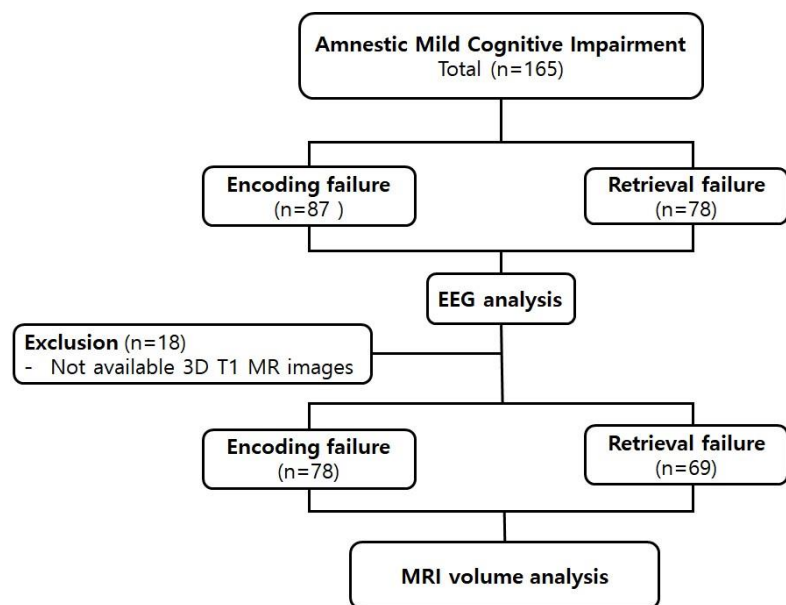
Amnestic Mild Cognitive Impairment
Total (n=165)

Encoding failure
(n=87 )

Retrieval failure
(n=78)

EEG analysis

Exclusion (n=18)
- Not available 3D T1 MR images

Encoding failure
(n=78)

Retrieval failure
(n=69)

MRI volume analysis